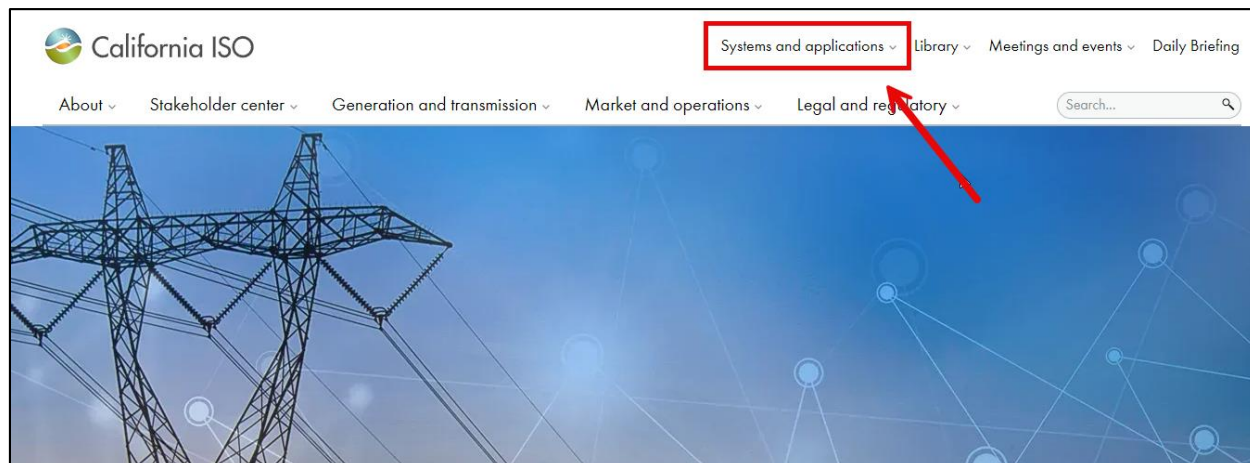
California ISO

Systems and applications ⌄ Library ⌄ Meetings and events ⌄ Daily Briefing

About ⌄ Stakeholder center ⌄ Generation and transmission ⌄ Market and operations ⌄ Legal and regulatory ⌄ Search...